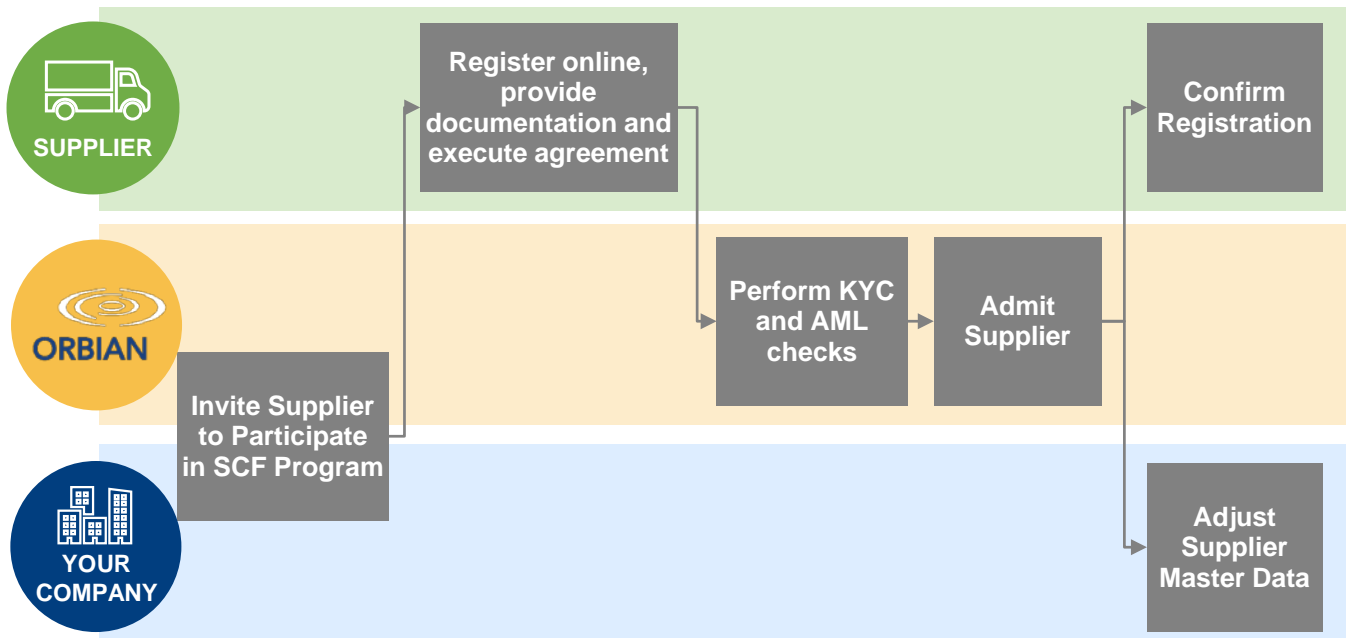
SUPPLIER

ORBIAN

YOUR COMPANY

Invite Supplier to Participate in SCF Program

Register online, provide documentation and execute agreement

Perform KYC and AML checks

Admit Supplier

Confirm Registration

Adjust Supplier Master Data